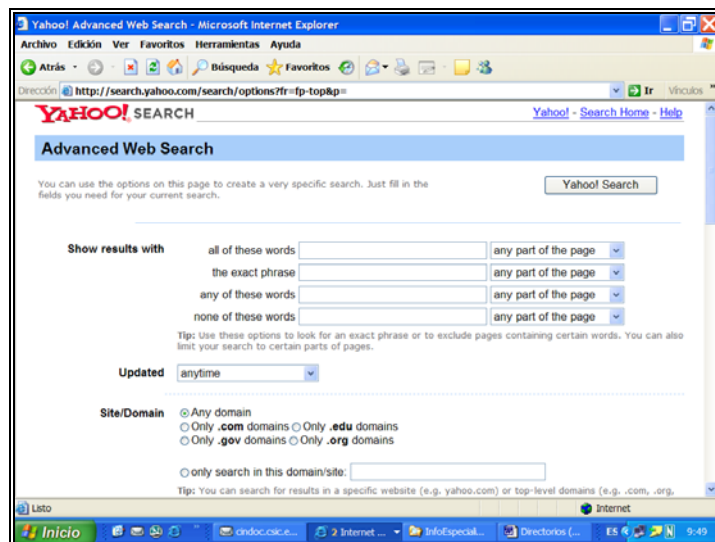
Yahoo! Advanced Web Search - Microsoft Internet Explorer

Archivo Edición Ver Favoritos Herramientas Ayuda

Atrás Búsqueda Favoritos

Dirección http://search.yahoo.com/search/options?fr=fp-top&p= Ir Vínculos

YAHOO! SEARCH

Yahoo! - Search Home - Help

Advanced Web Search

You can use the options on this page to create a very specific search. Just fill in the fields you need for your current search.

Yahoo! Search

Show results with

all of these words any part of the page

the exact phrase any part of the page

any of these words any part of the page

none of these words any part of the page

Tip: Use these options to look for an exact phrase or to exclude pages containing certain words. You can also limit your search to certain parts of pages.

Updated anytime

Site/Domain

Any domain

Only .com domains Only .edu domains

Only .gov domains Only .org domains

only search in this domain/site:

Tip: You can search for results in a specific website (e.g. yahoo.com) or top-level domains (e.g. .com, .org,

Listo

Internet

Inicio

cindoc.csic.e...

2 Internet ...

InfoEspecial...

Directorios (...

ES

9:49